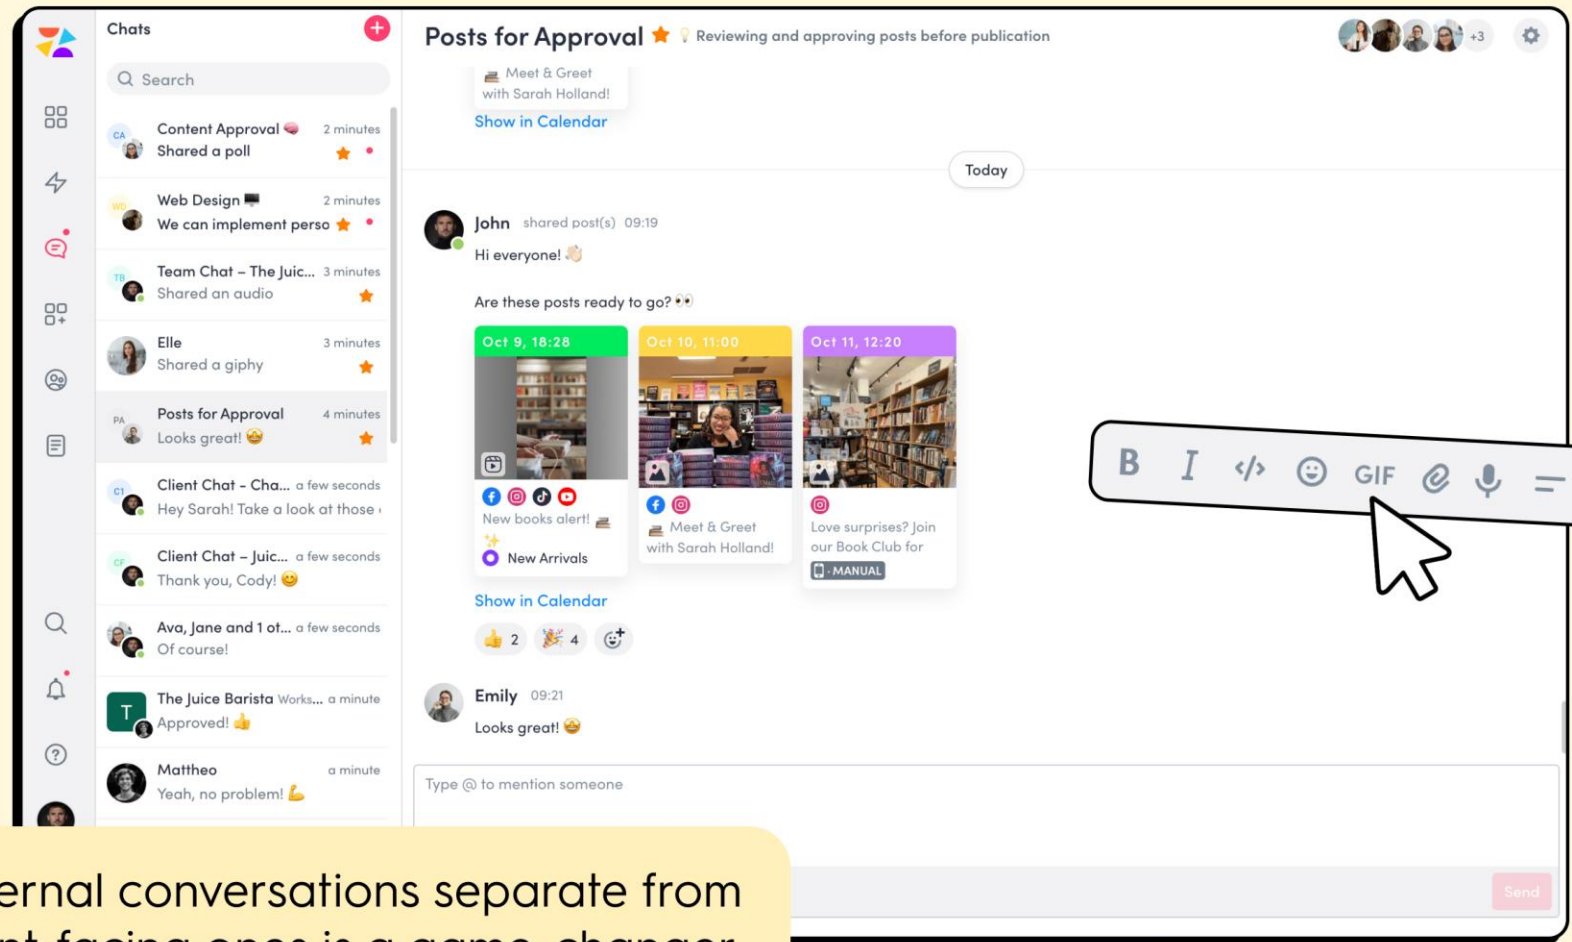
Chats

Search

CA Content Approval 2 minutes
Shared a poll

WD Web Design 2 minutes
We can implement perso

TB Team Chat – The Juic... 3 minutes
Shared an audio

Elle 3 minutes
Shared a giphy

PA Posts for Approval 4 minutes
Looks great!

C1 Client Chat - Cha... a few seconds
Hey Sarah! Take a look at those

CF Client Chat – Juic... a few seconds
Thank you, Cody!

Ava, Jane and 1 ot... a few seconds
Of course!

T The Juice Barista Works... a minute
Approved!

Mattheo a minute
Yeah, no problem!

Posts for Approval Reviewing and approving posts before publication

+3

Meet & Greet with Sarah Holland!

Show in Calendar

Today

John shared post(s) 09:19

Hi everyone!

Are these posts ready to go?

Oct 9, 18:28
New books alert!
New Arrivals

Oct 10, 11:00
Meet & Greet with Sarah Holland!

Oct 11, 12:20
Love surprises? Join our Book Club for
MANUAL

Show in Calendar

2 4

Emily 09:21

Looks great!

B I </> GIF

Type @ to mention someone

Send

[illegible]ernal conversations separate from
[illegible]